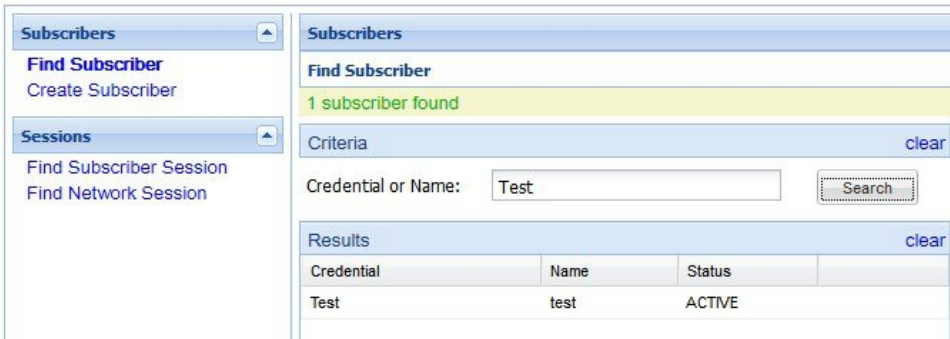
Subscribers
Find Subscriber
Create Subscriber

Sessions
Find Subscriber Session
Find Network Session

Subscribers
Find Subscriber
1 subscriber found

Criteria
clear
Credential or Name: Test
Search

Results
clear

| Credential | Name | Status | |
|---|---|---|---|
| Test | test | ACTIVE | |